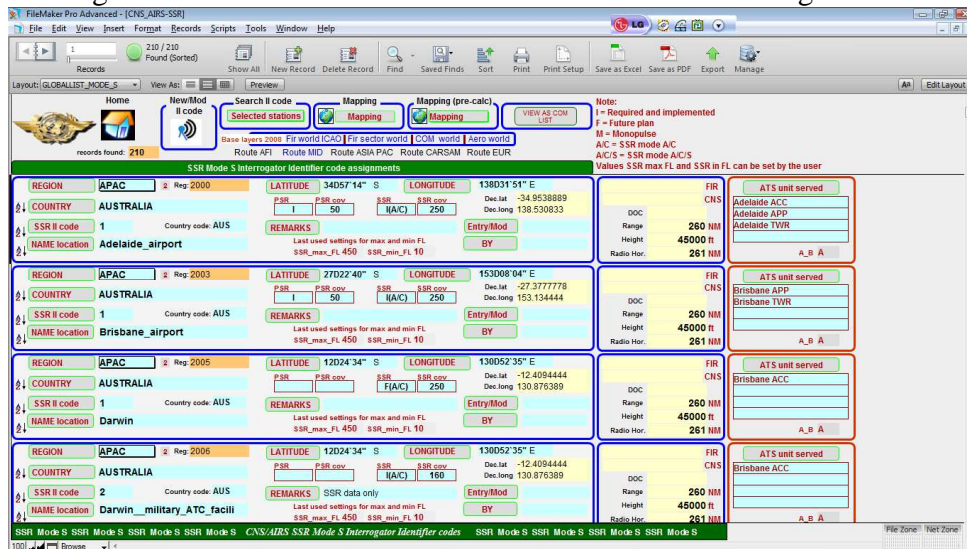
FileMaker Pro Advanced - [CNS_AIRS-SSR]

File Edit View Insert Format Records Scripts Tools Window Help

1
Records
210 / 210
Found (Sorted)
Show All New Record Delete Record Find Saved Finds Sort Print Print Setup Save as Excel Save as PDF Export Manage

Layout: GLOBALLIST_MODE_S View As: Preview Edit Layout

Home
New/Mod II code
Search II code
Selected stations
Mapping
Mapping
Mapping (pre-calc)
Mapping
VIEW AB COM LIST
Base layers 2008 Fir world ICAO Fir sector world COM world Aero world
records found: 210
Route AFI Route MID Route ASIA PAC Route CARSAM Route EUR

Note:
I = Required and implemented
F = Future plan
M = Monopulse
A/C = SSR mode A/C
A/C/S = SSR mode A/C/S
Values SSR max FL and SSR in FL can be set by the user

SSR Mode S Interrogator Identifier code assignments

REGION APAC 2 Reg: 2000
COUNTRY AUSTRALIA
SSR II code 1 Country code: AUS
NAME location Adelaide_airport
LATITUDE 34D57'14" S LONGITUDE 138D31'51" E
PSR I PSR cov 50 SSR I(A/C) SSR cov 250
Dec.lat -34.9538889
Dec.long 138.530833
REMARKS
Entry/Mod
Last used settings for max and min FL
SSR_max_FL 450 SSR_min_FL 10
BY
FIR
CNS
DOC
Range 260 NM
Height 45000 ft
Radio Hor. 261 NM
ATS unit served
Adelaide ACC
Adelaide APP
Adelaide TWR
A_B A

REGION APAC 2 Reg: 2003
COUNTRY AUSTRALIA
SSR II code 1 Country code: AUS
NAME location Brisbane_airport
LATITUDE 27D22'40" S LONGITUDE 153D08'04" E
PSR I PSR cov 50 SSR I(A/C) SSR cov 250
Dec.lat -27.3777778
Dec.long 153.134444
REMARKS
Entry/Mod
Last used settings for max and min FL
SSR_max_FL 450 SSR_min_FL 10
BY
FIR
CNS
DOC
Range 260 NM
Height 45000 ft
Radio Hor. 261 NM
ATS unit served
Brisbane APP
Brisbane TWR
A_B A

REGION APAC 2 Reg: 2005
COUNTRY AUSTRALIA
SSR II code 1 Country code: AUS
NAME location Darwin
LATITUDE 12D24'34" S LONGITUDE 130D52'35" E
PSR PSR cov SSR F(A/C) SSR cov 250
Dec.lat -12.4094444
Dec.long 130.876389
REMARKS
Entry/Mod
Last used settings for max and min FL
SSR_max_FL 450 SSR_min_FL 10
BY
FIR
CNS
DOC
Range 260 NM
Height 45000 ft
Radio Hor. 261 NM
ATS unit served
Brisbane ACC
A_B A

REGION APAC 2 Reg: 2006
COUNTRY AUSTRALIA
SSR II code 2 Country code: AUS
NAME location Darwin__military_ATC_facili
LATITUDE 12D24'34" S LONGITUDE 130D52'35" E
PSR PSR cov SSR I(A/C) SSR cov 160
Dec.lat -12.4094444
Dec.long 130.876389
REMARKS SSR data only
Entry/Mod
Last used settings for max and min FL
SSR_max_FL 450 SSR_min_FL 10
BY
FIR
CNS
DOC
Range 260 NM
Height 45000 ft
Radio Hor. 261 NM
ATS unit served
Brisbane ACC
A_B A

SSR Mode S SSR Mode S SSR Mode S SSR Mode S CNS/AIRS SSR Mode S Interrogator Identifier codes SSR Mode S SSR Mode S SSR Mode S SSR Mode S
100 Browse
File Zone Net Zone